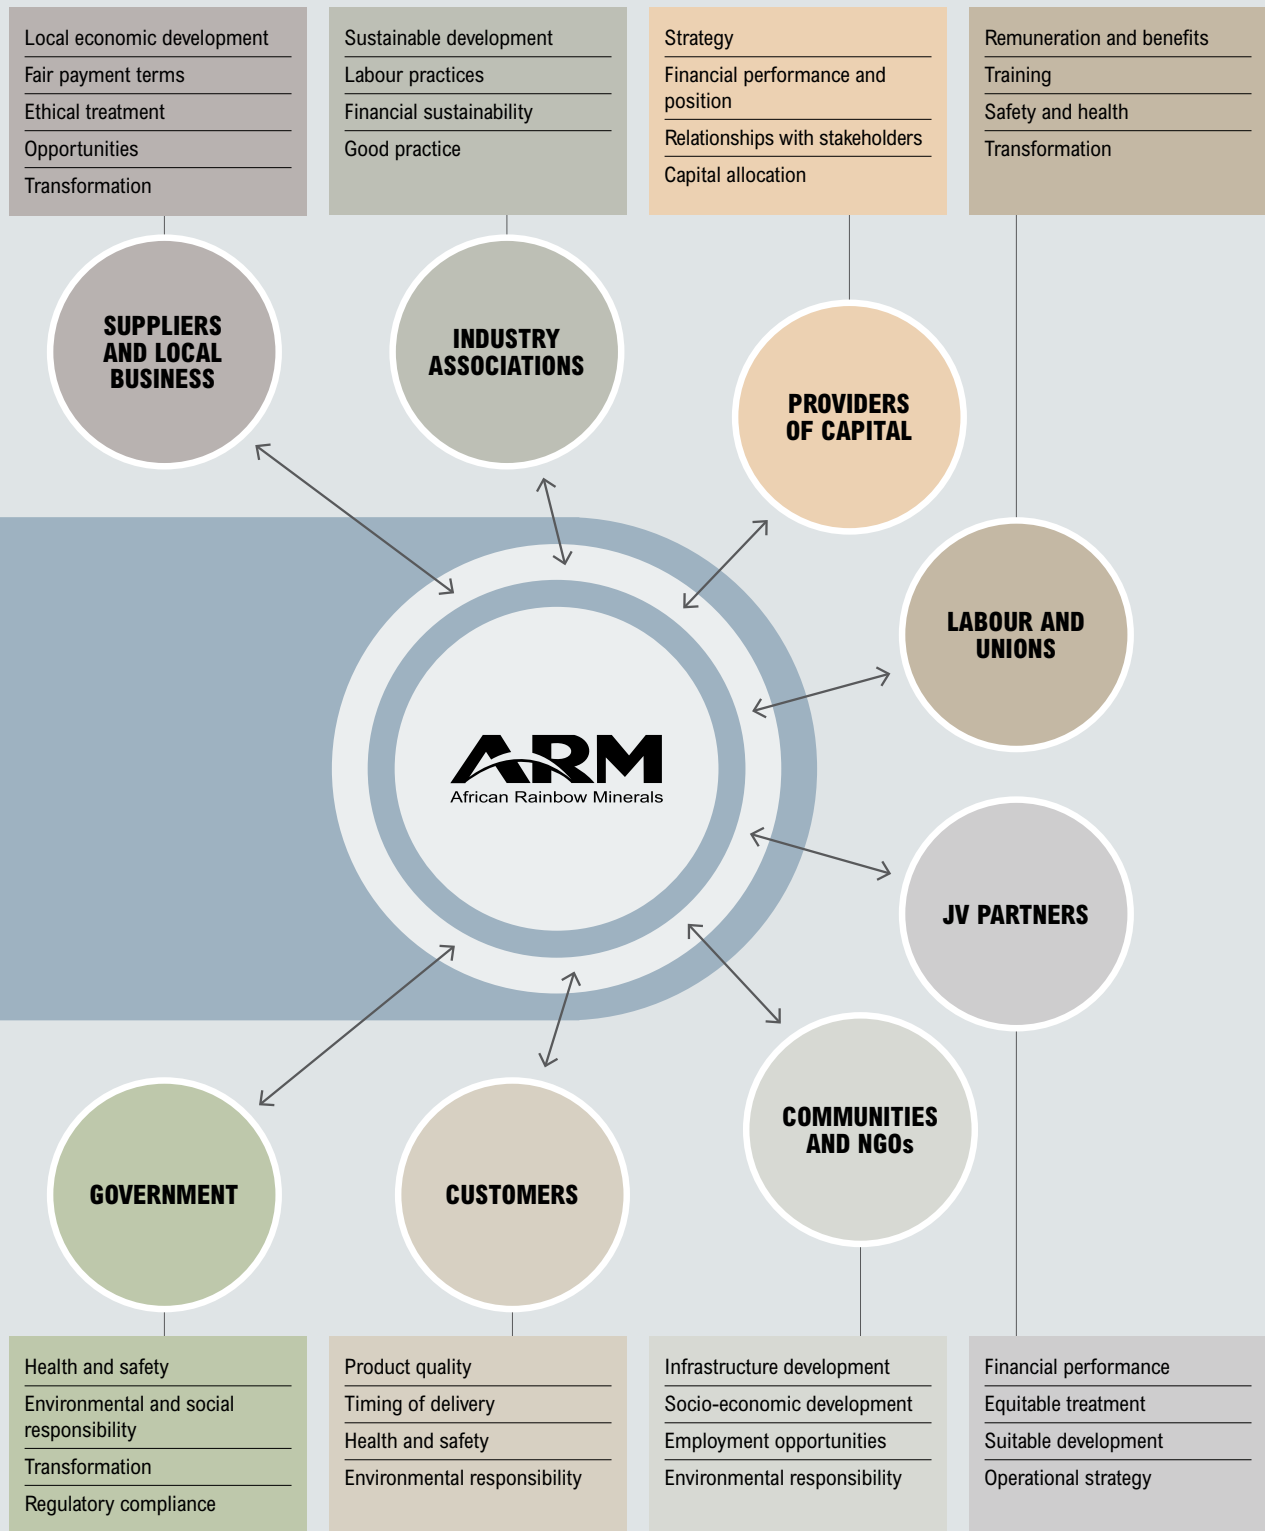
Local economic development
Fair payment terms
Ethical treatment
Opportunities
Transformation

Sustainable development
Labour practices
Financial sustainability
Good practice

Strategy
Financial performance and position
Relationships with stakeholders
Capital allocation

Remuneration and benefits
Training
Safety and health
Transformation

SUPPLIERS AND LOCAL BUSINESS

INDUSTRY ASSOCIATIONS

PROVIDERS OF CAPITAL

LABOUR AND UNIONS

ARM
African Rainbow Minerals

JV PARTNERS

COMMUNITIES AND NGOs

GOVERNMENT

CUSTOMERS

Health and safety
Environmental and social responsibility
Transformation
Regulatory compliance

Product quality
Timing of delivery
Health and safety
Environmental responsibility

Infrastructure development
Socio-economic development
Employment opportunities
Environmental responsibility

Financial performance
Equitable treatment
Suitable development
Operational strategy